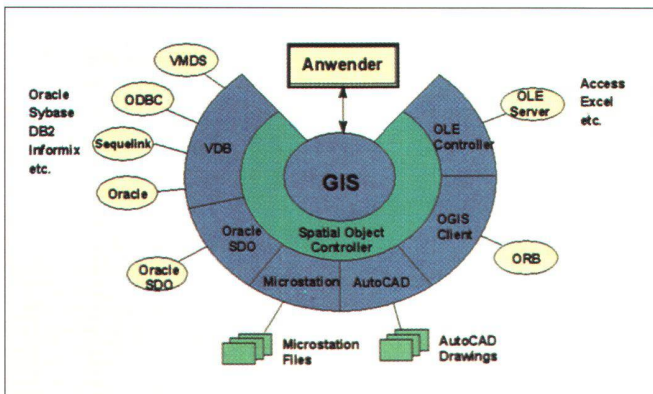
Anwender

Oracle
Sybase
DB2
Informix
etc.

VMDS
ODBC
Sequelink
Oracle
Oracle SDO

Access
Excel
etc.

OLE Server

VDB

OLE Controller

GIS

Spatial Object Controller

OGIS Client

ORB

Oracle SDO

Microstation

AutoCAD

Microstation Files

AutoCAD Drawings